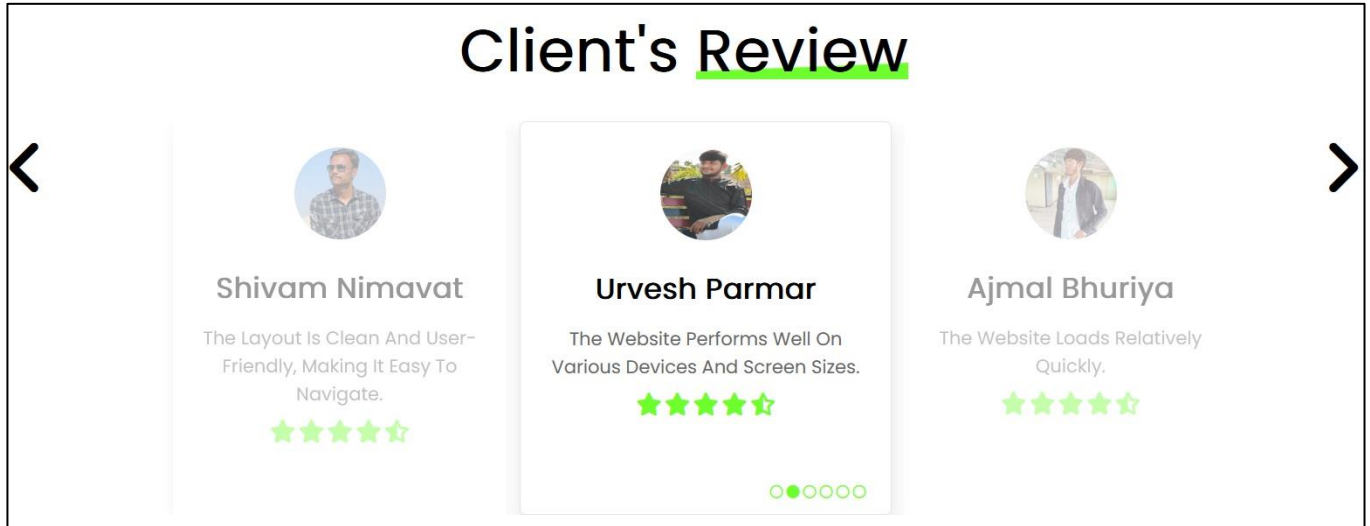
Client's Review

Shivam Nimavat

The Layout Is Clean And User-Friendly, Making It Easy To Navigate.

Urvesh Parmar

The Website Performs Well On Various Devices And Screen Sizes.

Ajmal Bhuriya

The Website Loads Relatively Quickly.